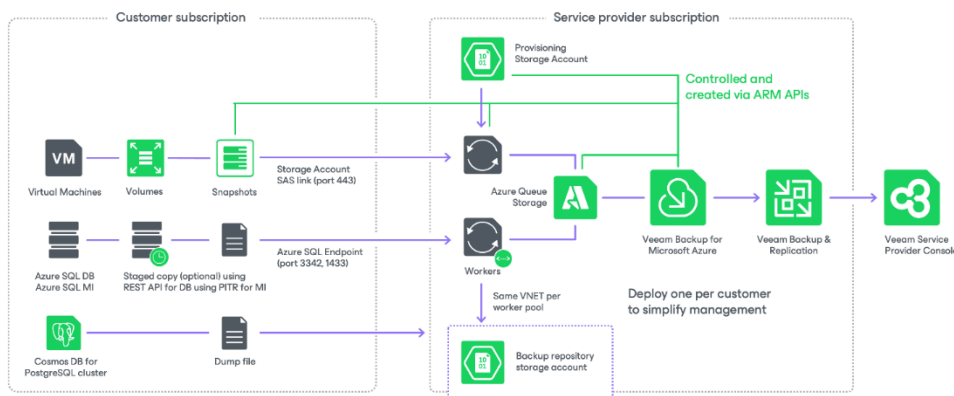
Customer subscription

Service provider subscription

Provisioning Storage Account

Controlled and created via ARM APIs

VM

Virtual Machines

Volumes

Snapshots

Storage Account SAS link (port 443)

Azure Queue Storage

Veeam Backup for Microsoft Azure

Veeam Backup & Replication

Veeam Service Provider Console

Azure SQL DB Azure SQL MI

Staged copy (optional) using REST API for DB using PITR for MI

Azure SQL Endpoint (port 3342, 1433)

Workers

Same VNET per worker pool

Deploy one per customer to simplify management

Cosmos DB for PostgreSQL cluster

Dump file

Backup repository storage account